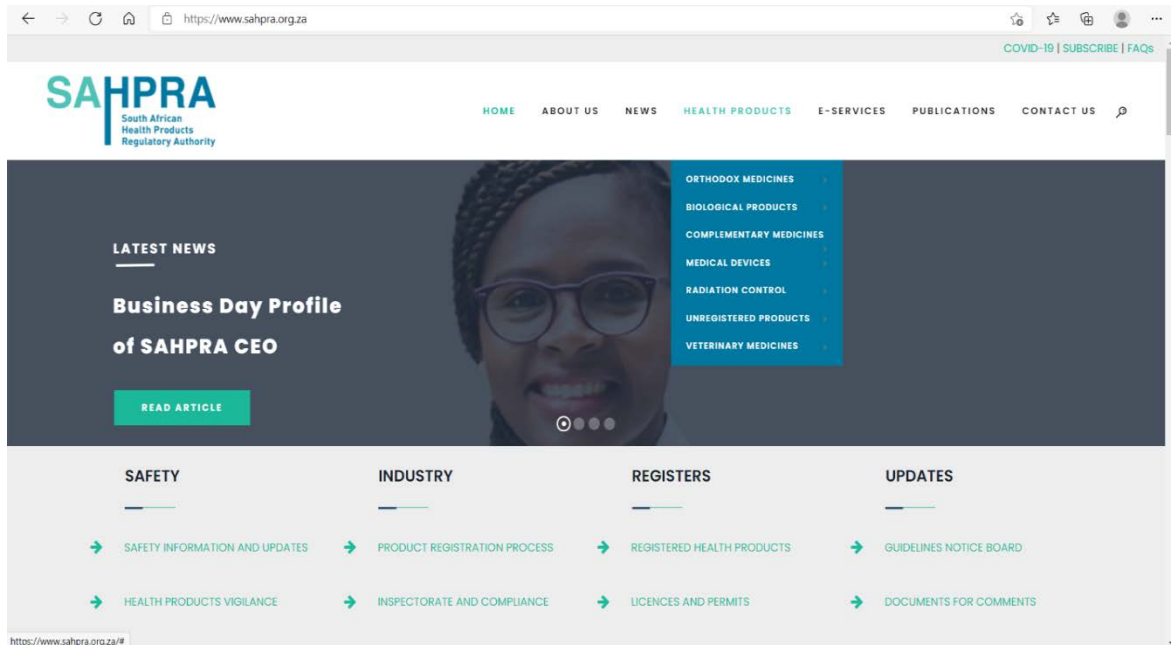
https://www.sahpra.org.za

COVID-19 | SUBSCRIBE | FAQs

SAHPRA
South African Health Products Regulatory Authority

HOME ABOUT US NEWS HEALTH PRODUCTS E-SERVICES PUBLICATIONS CONTACT US

ORTHODOX MEDICINES
BIOLOGICAL PRODUCTS
COMPLEMENTARY MEDICINES
MEDICAL DEVICES
RADIATION CONTROL
UNREGISTERED PRODUCTS
VETERINARY MEDICINES

LATEST NEWS

Business Day Profile of SAHPRA CEO

READ ARTICLE

SAFETY

SAFETY INFORMATION AND UPDATES

HEALTH PRODUCTS VIGILANCE

INDUSTRY

PRODUCT REGISTRATION PROCESS

INSPECTORATE AND COMPLIANCE

REGISTERS

REGISTERED HEALTH PRODUCTS

LICENCES AND PERMITS

UPDATES

GUIDELINES NOTICE BOARD

DOCUMENTS FOR COMMENTS

https://www.sahpra.org.za/#